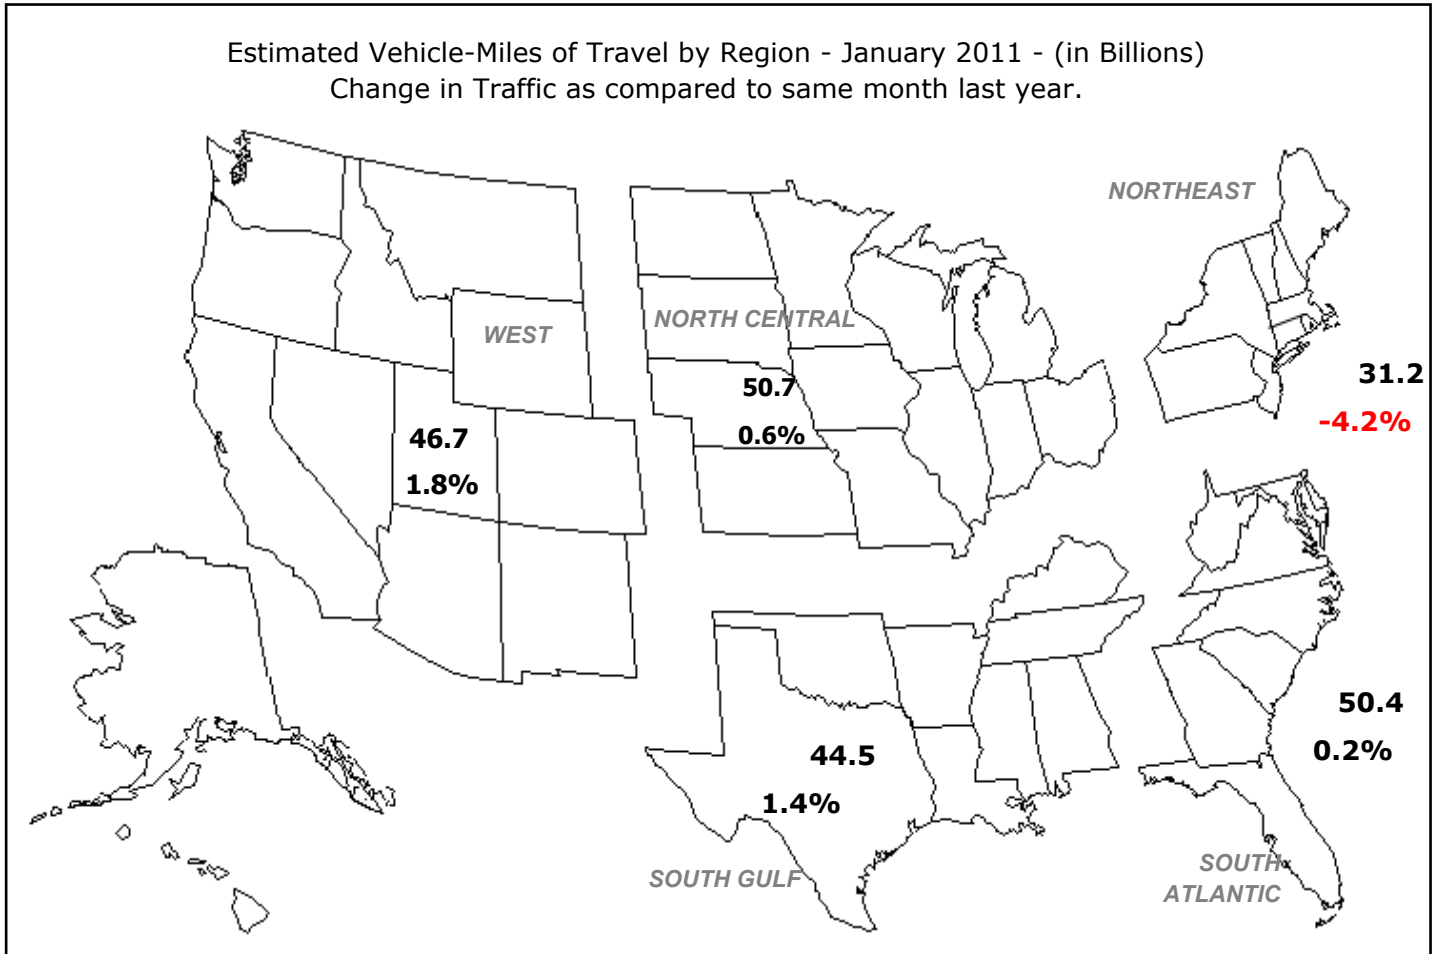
Estimated Vehicle-Miles of Travel by Region - January 2011 - (in Billions)
Change in Traffic as compared to same month last year.

NORTHEAST

WEST

NORTH CENTRAL

50.7

0.6%

46.7

1.8%

31.2

-4.2%

50.4

0.2%

44.5

1.4%

SOUTH GULF

SOUTH ATLANTIC